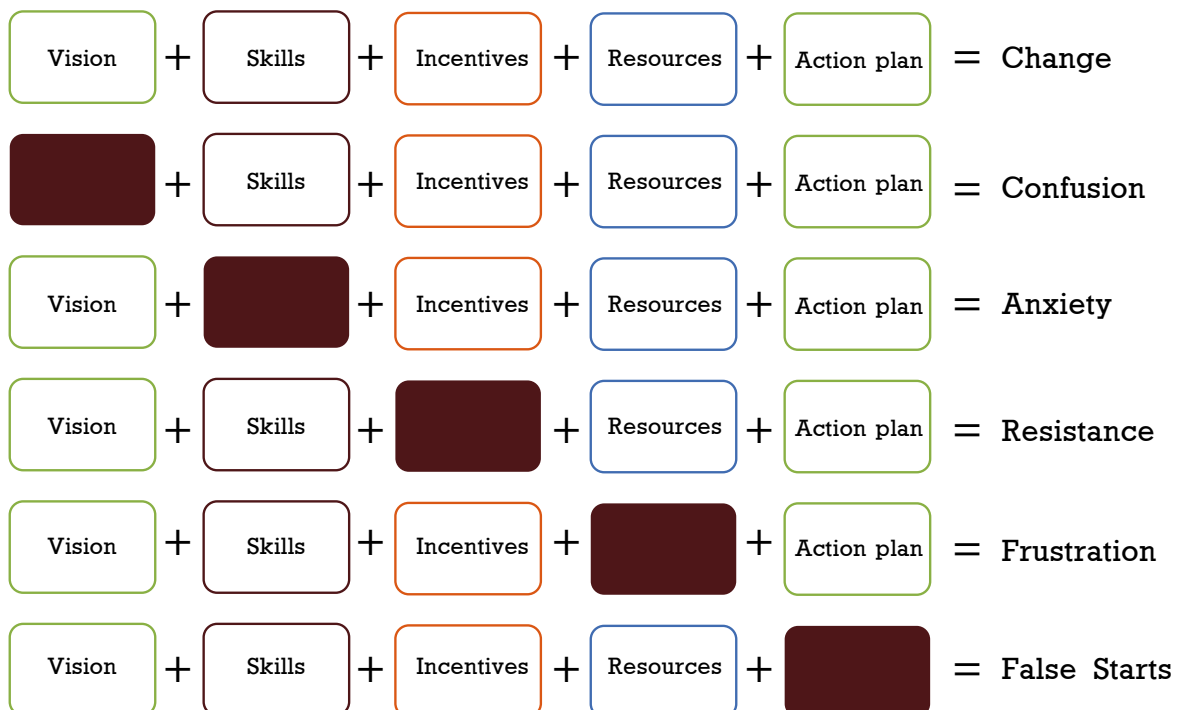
| | | | | | | | | | | |
|---|---|---|---|---|---|---|---|---|---|---|
| Vision | + | Skills | + | Incentives | + | Resources | + | Action plan | = | Change |
| | + | Skills | + | Incentives | + | Resources | + | Action plan | = | Confusion |
| Vision | + | | + | Incentives | + | Resources | + | Action plan | = | Anxiety |
| Vision | + | Skills | + | | + | Resources | + | Action plan | = | Resistance |
| Vision | + | Skills | + | Incentives | + | | + | Action plan | = | Frustration |
| Vision | + | Skills | + | Incentives | + | Resources | + | | = | False Starts |